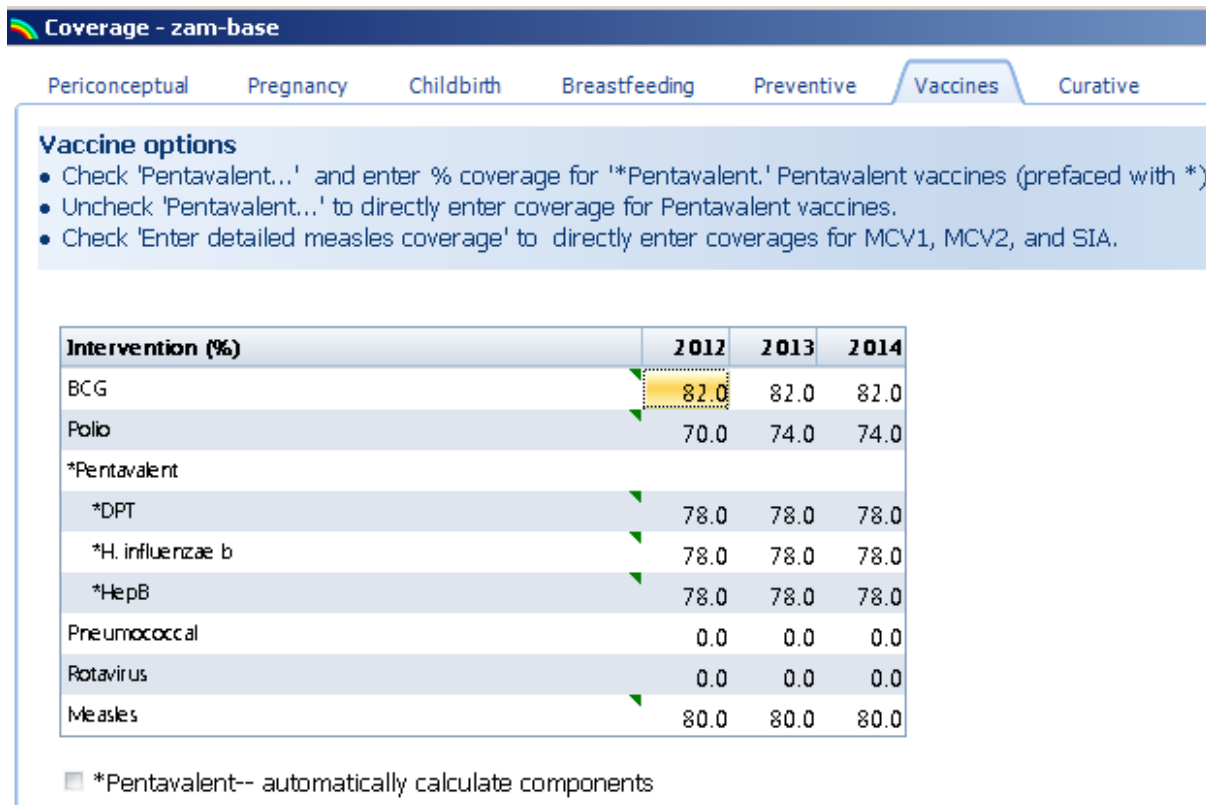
Coverage - zam-base

Periconceptual | Pregnancy | Childbirth | Breastfeeding | Preventive | Vaccines | Curative

Vaccine options
• Check 'Pentavalent...' and enter % coverage for '*Pentavalent.' Pentavalent vaccines (prefaced with *)
• Uncheck 'Pentavalent...' to directly enter coverage for Pentavalent vaccines.
• Check 'Enter detailed measles coverage' to directly enter coverages for MCV1, MCV2, and SIA.

| Intervention (%) | 2012 | 2013 | 2014 |
|---|---|---|---|
| BCG | 82.0 | 82.0 | 82.0 |
| Polio | 70.0 | 74.0 | 74.0 |
| *Pentavalent | | | |
| *DPT | 78.0 | 78.0 | 78.0 |
| *H. influenzae b | 78.0 | 78.0 | 78.0 |
| *HepB | 78.0 | 78.0 | 78.0 |
| Pneumococcal | 0.0 | 0.0 | 0.0 |
| Rotavirus | 0.0 | 0.0 | 0.0 |
| Measles | 80.0 | 80.0 | 80.0 |

*Pentavalent-- automatically calculate components